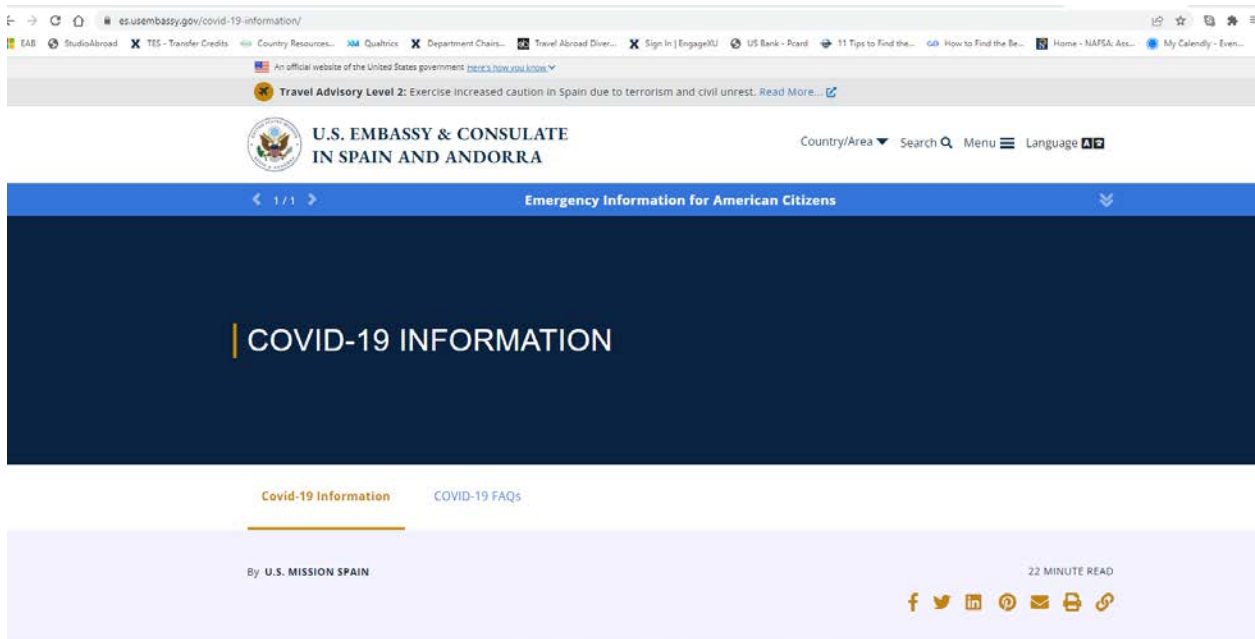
es.usembassy.gov/covid-19-information/

EAB StudioAbroad TES - Transfer Credits Country Resources... Qualtrics Department Chairs... Travel Abroad Diver... Sign In | EngageXU US Bank - Pcard 11 Tips to Find the... How to Find the Be... Home - NAFSA: Ass... My Calendly - Even...

An official website of the United States government Here's how you know

Travel Advisory Level 2: Exercise increased caution in Spain due to terrorism and civil unrest. Read More...

U.S. EMBASSY & CONSULATE IN SPAIN AND ANDORRA

Country/Area Search Menu Language

1/1 Emergency Information for American Citizens

COVID-19 INFORMATION

Covid-19 Information COVID-19 FAQs

By U.S. MISSION SPAIN

22 MINUTE READ